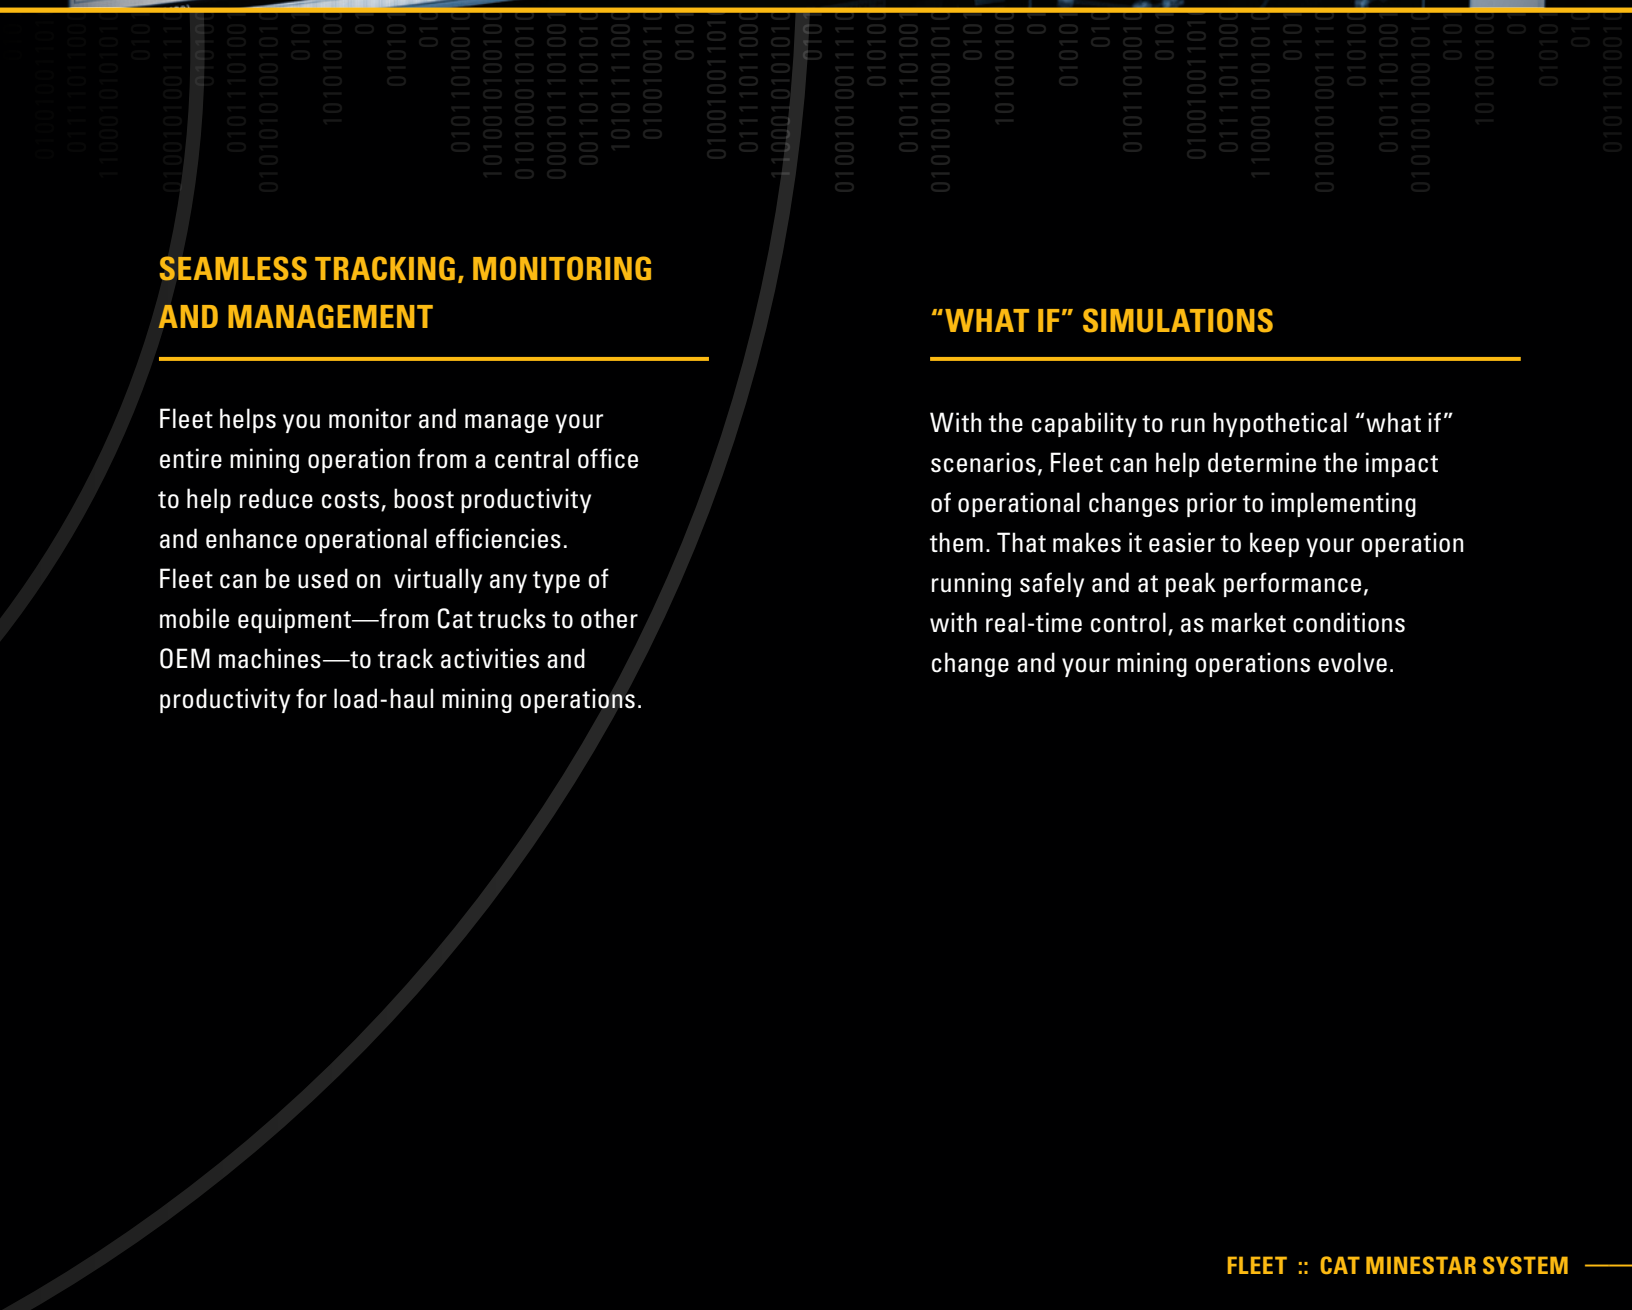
SEAMLESS TRACKING, MONITORING AND MANAGEMENT

Fleet helps you monitor and manage your entire mining operation from a central office to help reduce costs, boost productivity and enhance operational efficiencies. Fleet can be used on virtually any type of mobile equipment—from Cat trucks to other OEM machines—to track activities and productivity for load-haul mining operations.

“WHAT IF” SIMULATIONS

With the capability to run hypothetical “what if” scenarios, Fleet can help determine the impact of operational changes prior to implementing them. That makes it easier to keep your operation running safely and at peak performance, with real-time control, as market conditions change and your mining operations evolve.

FLEET :: CAT MINESTAR SYSTEM